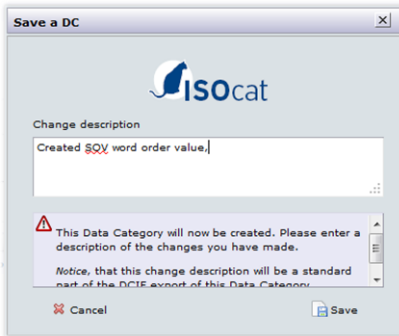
Save a DC

ISOcat

Change description

Created SOV word order value,

This Data Category will now be created. Please enter a description of the changes you have made.

Notice, that this change description will be a standard part of the DCIF export of this Data Category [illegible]

Cancel

Save